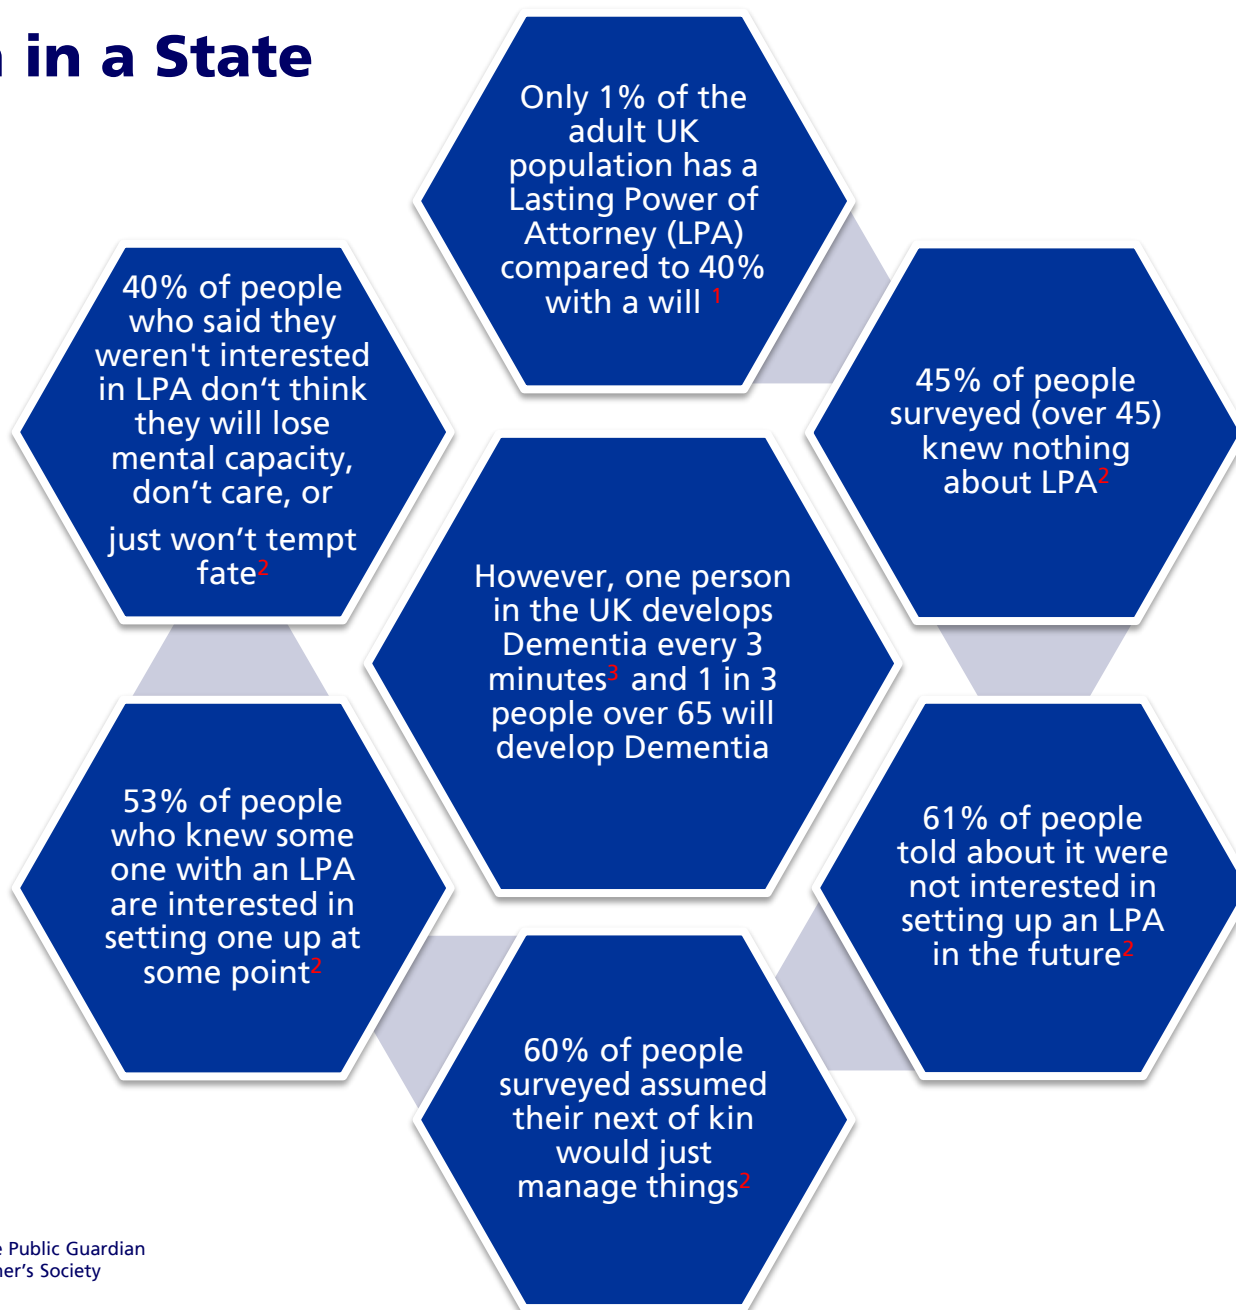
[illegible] in a State

Only 1% of the adult UK population has a Lasting Power of Attorney (LPA) compared to 40% with a will $^1$

40% of people who said they weren't interested in LPA don't think they will lose mental capacity, don't care, or just won't tempt fate$^2$

45% of people surveyed (over 45) knew nothing about LPA$^2$

However, one person in the UK develops Dementia every 3 minutes$^3$ and 1 in 3 people over 65 will develop Dementia

53% of people who knew some one with an LPA are interested in setting one up at some point$^2$

61% of people told about it were not interested in setting up an LPA in the future$^2$

60% of people surveyed assumed their next of kin would just manage things$^2$

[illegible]e Public Guardian
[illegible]er's Society